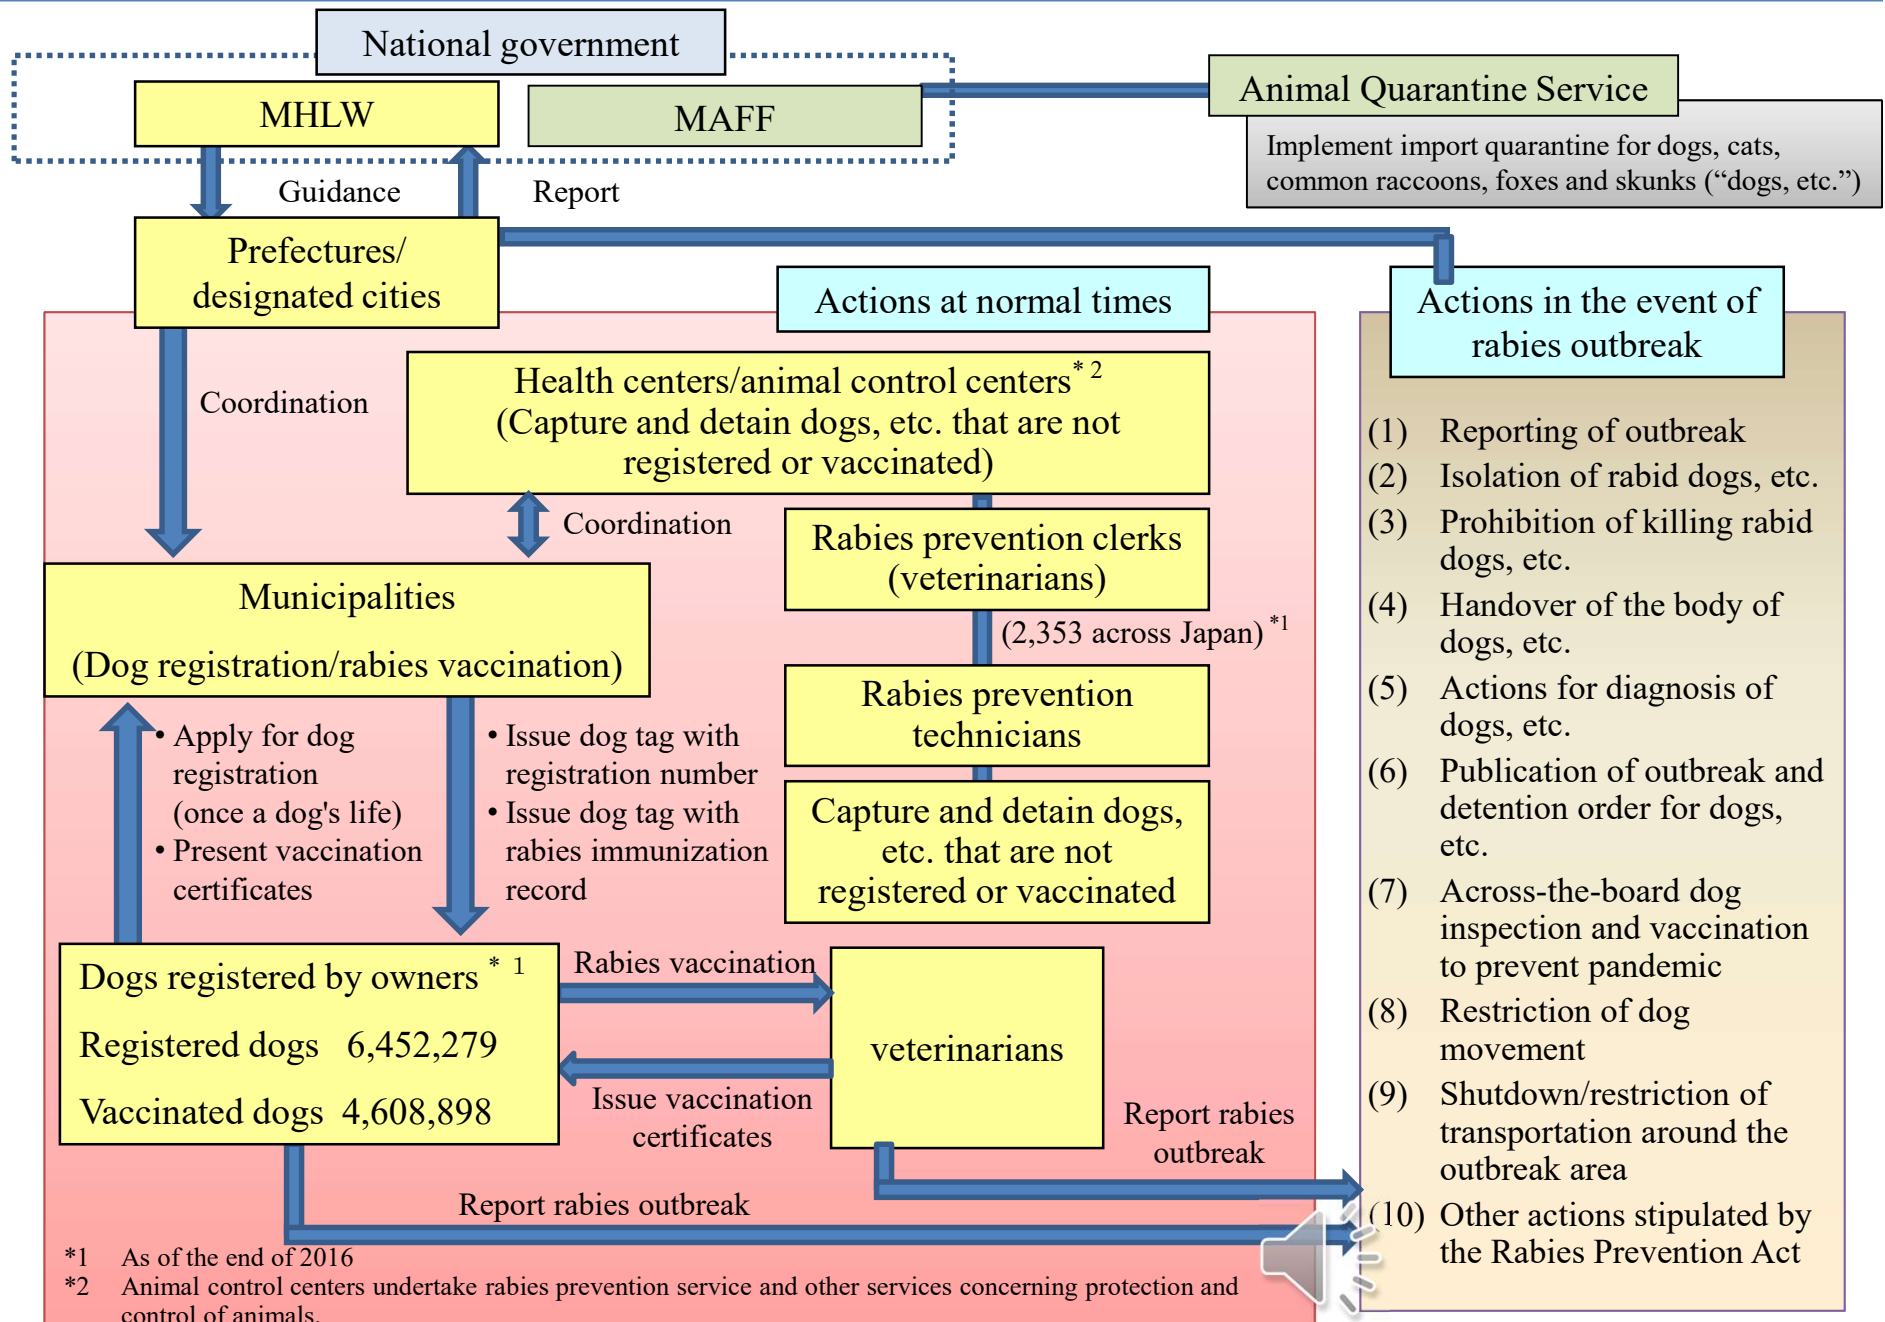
National government

MHLW

MAFF

Animal Quarantine Service

Implement import quarantine for dogs, cats, common raccoons, foxes and skunks (“dogs, etc.”)

Guidance

Report

Prefectures/ designated cities

Actions at normal times

Actions in the event of rabies outbreak

Coordination

Health centers/animal control centers$^{*2}$ (Capture and detain dogs, etc. that are not registered or vaccinated)

Coordination

Rabies prevention clerks (veterinarians)

(2,353 across Japan)$^{*1}$

Municipalities

(Dog registration/rabies vaccination)

Rabies prevention technicians

Capture and detain dogs, etc. that are not registered or vaccinated

• Apply for dog registration (once a dog's life)
• Present vaccination certificates

• Issue dog tag with registration number
• Issue dog tag with rabies immunization record

Dogs registered by owners$^{*1}$

Registered dogs 6,452,279

Vaccinated dogs 4,608,898

Rabies vaccination

veterinarians

Issue vaccination certificates

Report rabies outbreak

Report rabies outbreak

(1) Reporting of outbreak
(2) Isolation of rabid dogs, etc.
(3) Prohibition of killing rabid dogs, etc.
(4) Handover of the body of dogs, etc.
(5) Actions for diagnosis of dogs, etc.
(6) Publication of outbreak and detention order for dogs, etc.
(7) Across-the-board dog inspection and vaccination to prevent pandemic
(8) Restriction of dog movement
(9) Shutdown/restriction of transportation around the outbreak area
(10) Other actions stipulated by the Rabies Prevention Act

*1 As of the end of 2016
*2 Animal control centers undertake rabies prevention service and other services concerning protection and control of animals.